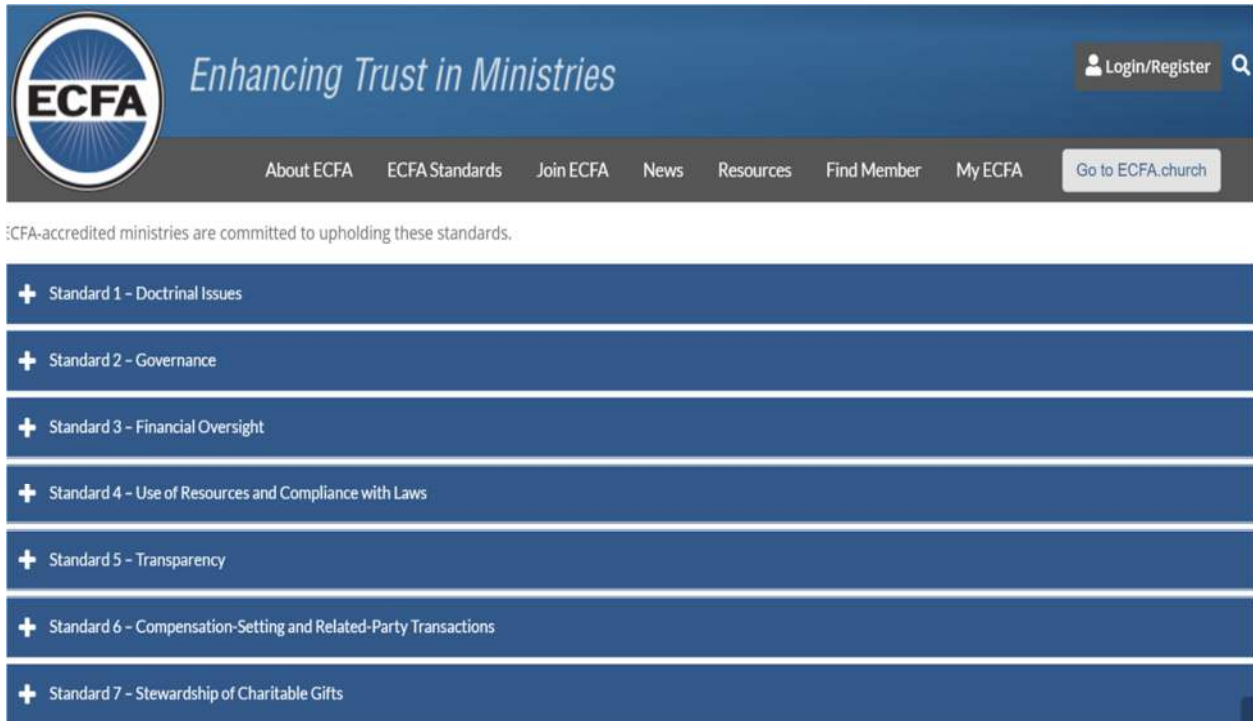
ECFA

Enhancing Trust in Ministries

Login/Register

About ECFA ECFA Standards Join ECFA News Resources Find Member My ECFA Go to ECFA.church

:CFA-accredited ministries are committed to upholding these standards.

Standard 1 – Doctrinal Issues

Standard 2 – Governance

Standard 3 – Financial Oversight

Standard 4 – Use of Resources and Compliance with Laws

Standard 5 – Transparency

Standard 6 – Compensation-Setting and Related-Party Transactions

Standard 7 – Stewardship of Charitable Gifts